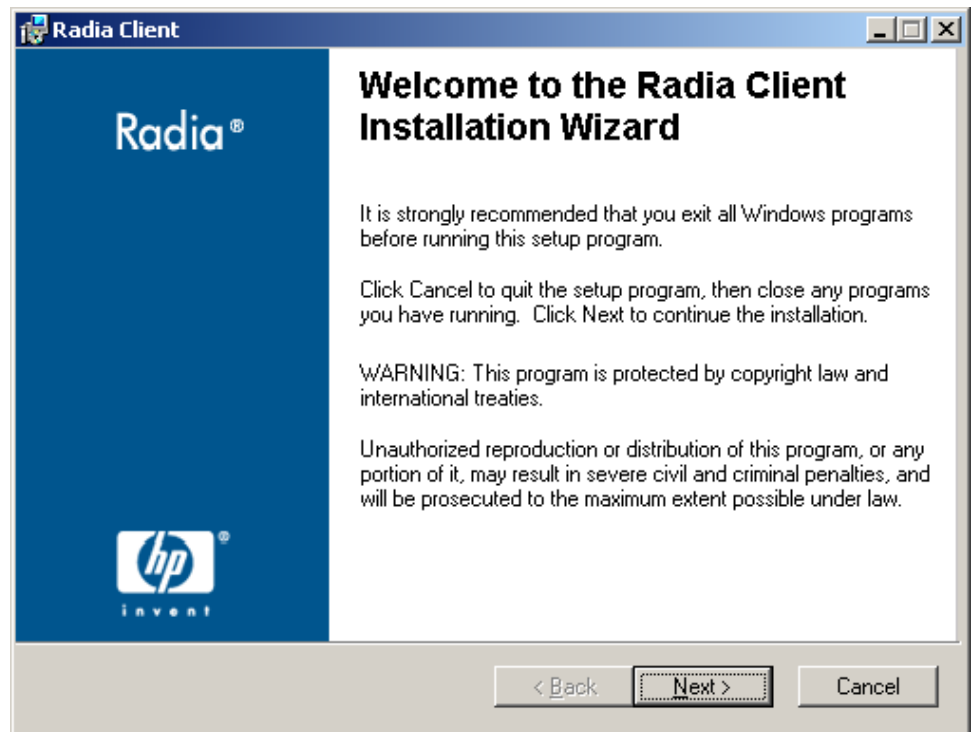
Radia Client

Radia®

hp®
invent

Welcome to the Radia Client Installation Wizard

It is strongly recommended that you exit all Windows programs before running this setup program.

Click Cancel to quit the setup program, then close any programs you have running. Click Next to continue the installation.

WARNING: This program is protected by copyright law and international treaties.

Unauthorized reproduction or distribution of this program, or any portion of it, may result in severe civil and criminal penalties, and will be prosecuted to the maximum extent possible under law.

< Back
Next >
Cancel